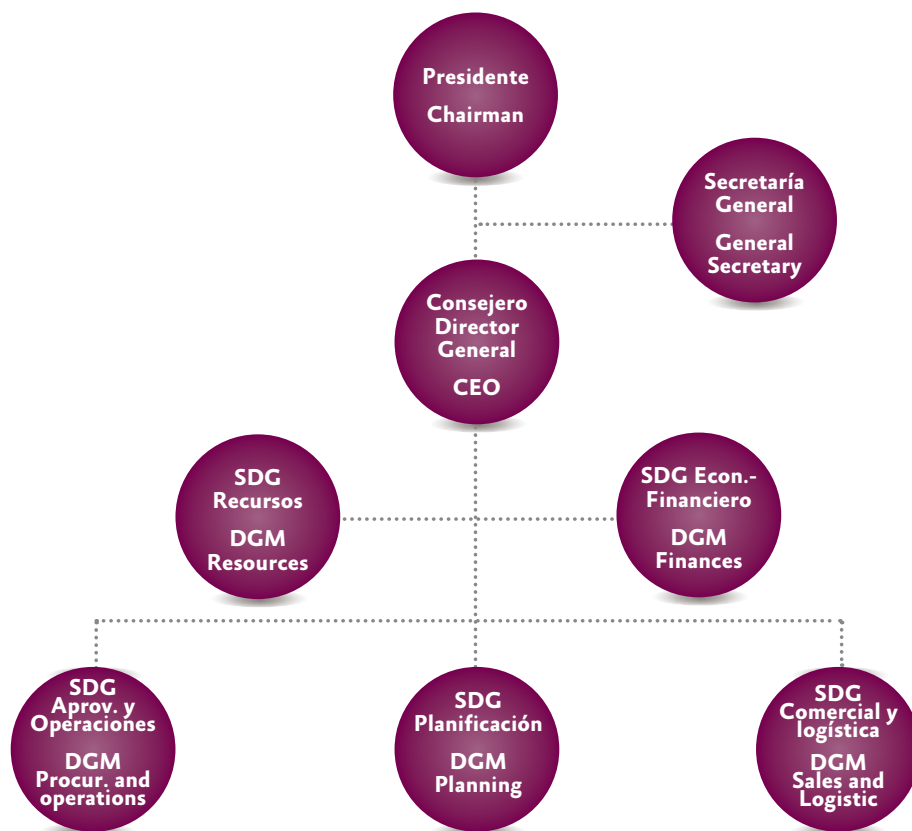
Presidente
Chairman

Secretaría General
General Secretary

Consejero Director General
CEO

SDG Recursos
DGM Resources

SDG Econ.-Financiero
DGM Finances

SDG Aprov. y Operaciones
DGM Procur. and operations

SDG Planificación
DGM Planning

SDG Comercial y logística
DGM Sales and Logistic